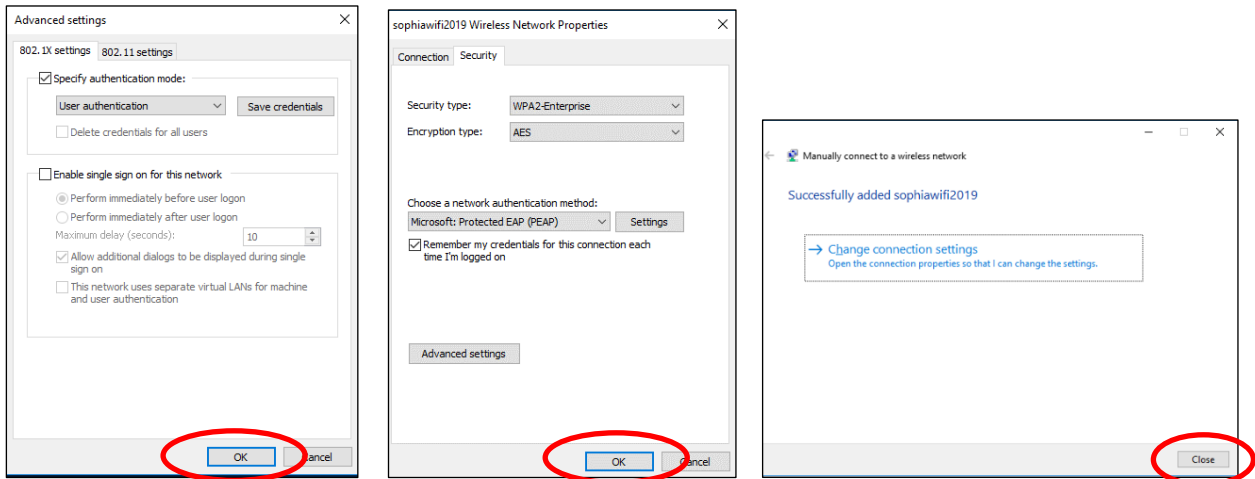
Advanced settings

802.1X settings | 802.11 settings

Specify authentication mode:

User authentication

Save credentials

Delete credentials for all users

Enable single sign on for this network

Perform immediately before user logon

Perform immediately after user logon

Maximum delay (seconds): 10

Allow additional dialogs to be displayed during single sign on

This network uses separate virtual LANs for machine and user authentication

OK

Cancel

sophiawifi2019 Wireless Network Properties

Connection | Security

Security type: WPA2-Enterprise

Encryption type: AES

Choose a network authentication method:

Microsoft: Protected EAP (PEAP)

Settings

Remember my credentials for this connection each time I'm logged on

Advanced settings

OK

Cancel

Manually connect to a wireless network

Successfully added sophiawifi2019

→ Change connection settings

Open the connection properties so that I can change the settings.

Close